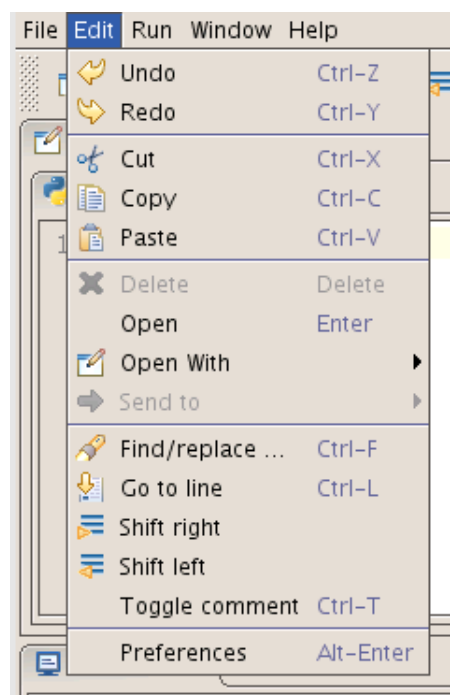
File Edit Run Window Help

Undo Ctrl-Z
Redo Ctrl-Y
Cut Ctrl-X
Copy Ctrl-C
Paste Ctrl-V
Delete Delete
Open Enter
Open With
Send to
Find/replace ... Ctrl-F
Go to line Ctrl-L
Shift right
Shift left
Toggle comment Ctrl-T
Preferences Alt-Enter

1